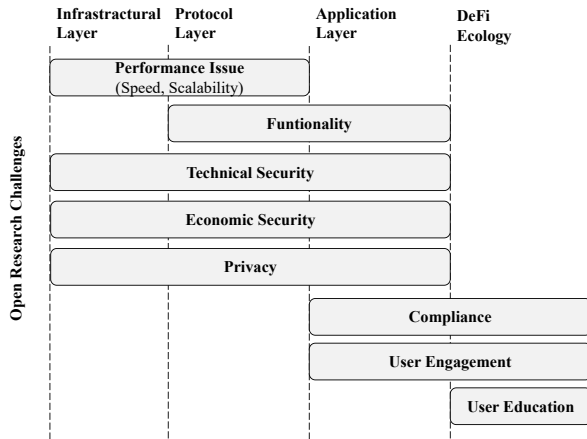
Infrastructural Layer
Protocol Layer
Application Layer
DeFi Ecology

Open Research Challenges

Performance Issue
(Speed, Scalability)

Funtionality

Technical Security

Economic Security

Privacy

Compliance

User Engagement

User Education